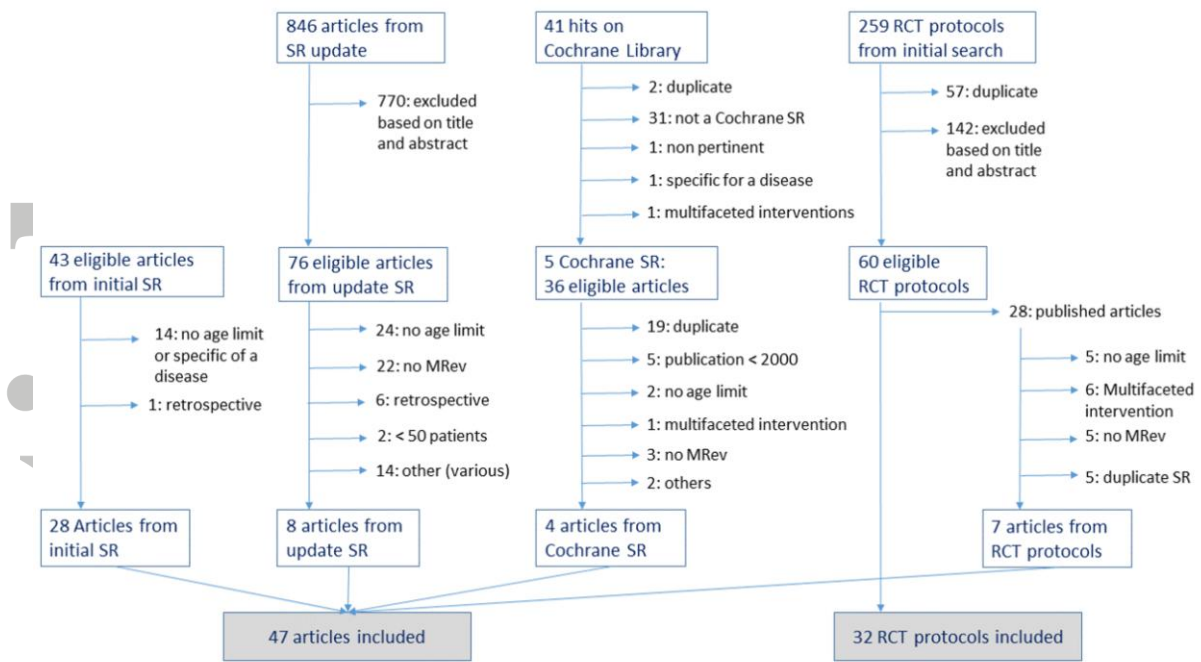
846 articles from SR update

770: excluded based on title and abstract

41 hits on Cochrane Library

2: duplicate

31: not a Cochrane SR

1: non pertinent

1: specific for a disease

1: multifaceted interventions

259 RCT protocols from initial search

57: duplicate

142: excluded based on title and abstract

43 eligible articles from initial SR

14: no age limit or specific of a disease

1: retrospective

28 Articles from initial SR

76 eligible articles from update SR

24: no age limit

22: no MRev

6: retrospective

2: < 50 patients

14: other (various)

8 articles from update SR

5 Cochrane SR: 36 eligible articles

19: duplicate

5: publication < 2000

2: no age limit

1: multifaceted intervention

3: no MRev

2: others

4 articles from Cochrane SR

60 eligible RCT protocols

28: published articles

5: no age limit

6: Multifaceted intervention

5: no MRev

5: duplicate SR

7 articles from RCT protocols

47 articles included

32 RCT protocols included